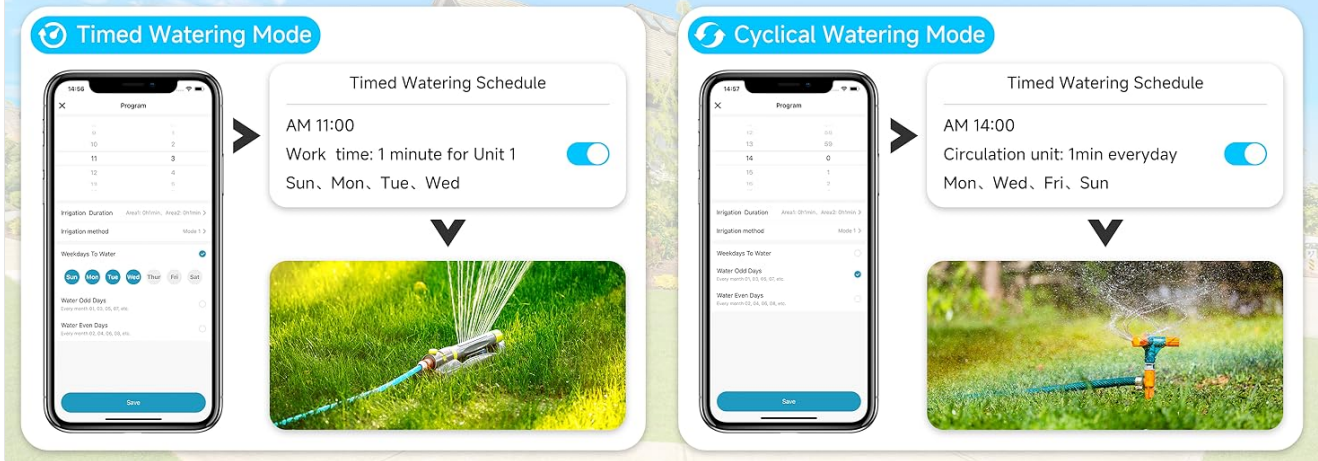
Timed Watering Mode

14:56

Program

9 1
10 2
11 3
12 4
13 5

Irrigation Duration Area1: 0h1min, Area2: 0h1min >

Irrigation method Mode 1 >

Weekdays To Water

Sun Mon Tue Wed Thur Fri Sat

Water Odd Days
Every month 01, 03, 05, 07, etc.

Water Even Days
Every month 02, 04, 06, 08, etc.

Save

Timed Watering Schedule

AM 11:00

Work time: 1 minute for Unit 1

Sun、Mon、Tue、Wed

Cyclical Watering Mode

14:57

Program

12 58
13 59
14 0
15 1
16 2

Irrigation Duration Area1: 0h1min, Area2: 0h1min >

Irrigation method Mode 1 >

Weekdays To Water

Water Odd Days
Every month 01, 03, 05, 07, etc.

Water Even Days
Every month 02, 04, 06, 08, etc.

Save

Timed Watering Schedule

AM 14:00

Circulation unit: 1min everyday

Mon、Wed、Fri、Sun